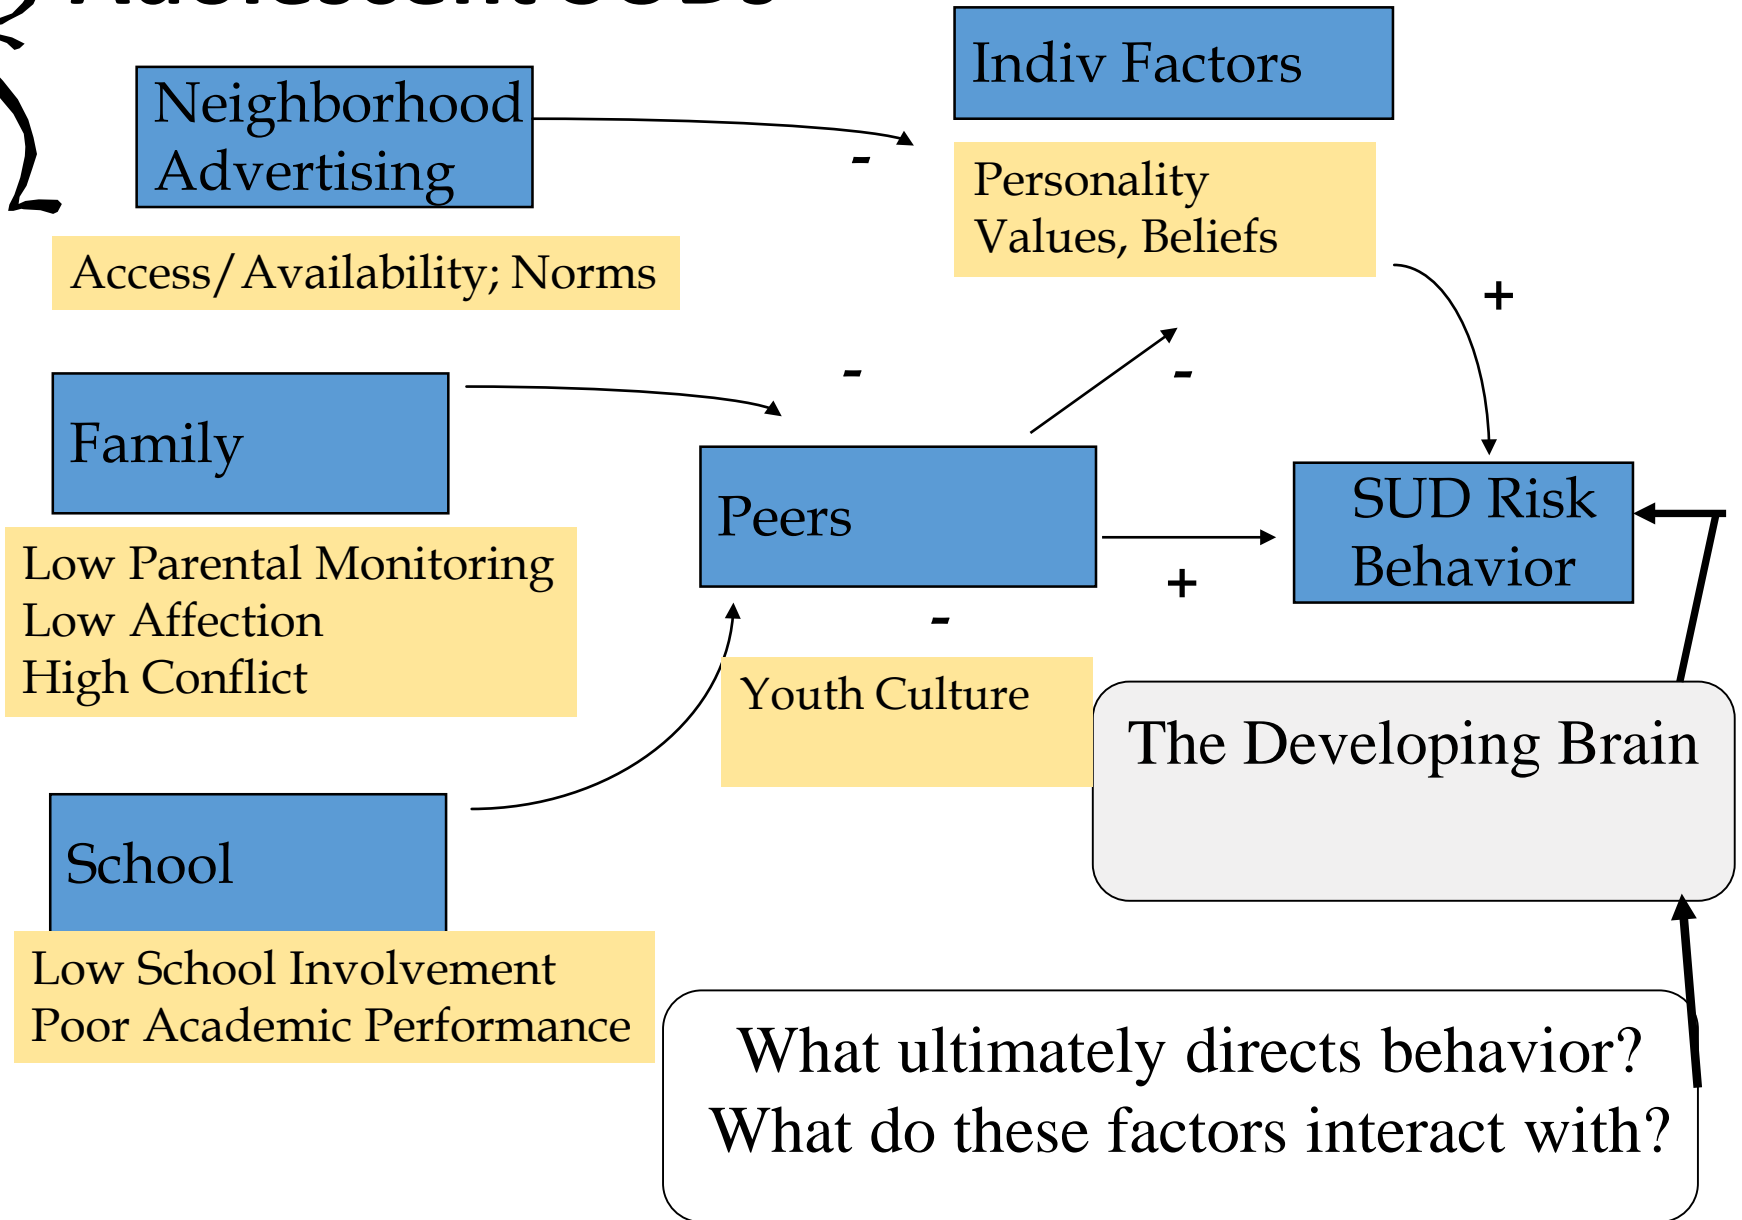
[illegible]

Neighborhood Advertising

Access/Availability; Norms

Indiv Factors

Personality Values, Beliefs

-

+

-

-

Family

Low Parental Monitoring
Low Affection
High Conflict

Peers

+

SUD Risk Behavior

-

Youth Culture

The Developing Brain

School

Low School Involvement
Poor Academic Performance

What ultimately directs behavior?
What do these factors interact with?